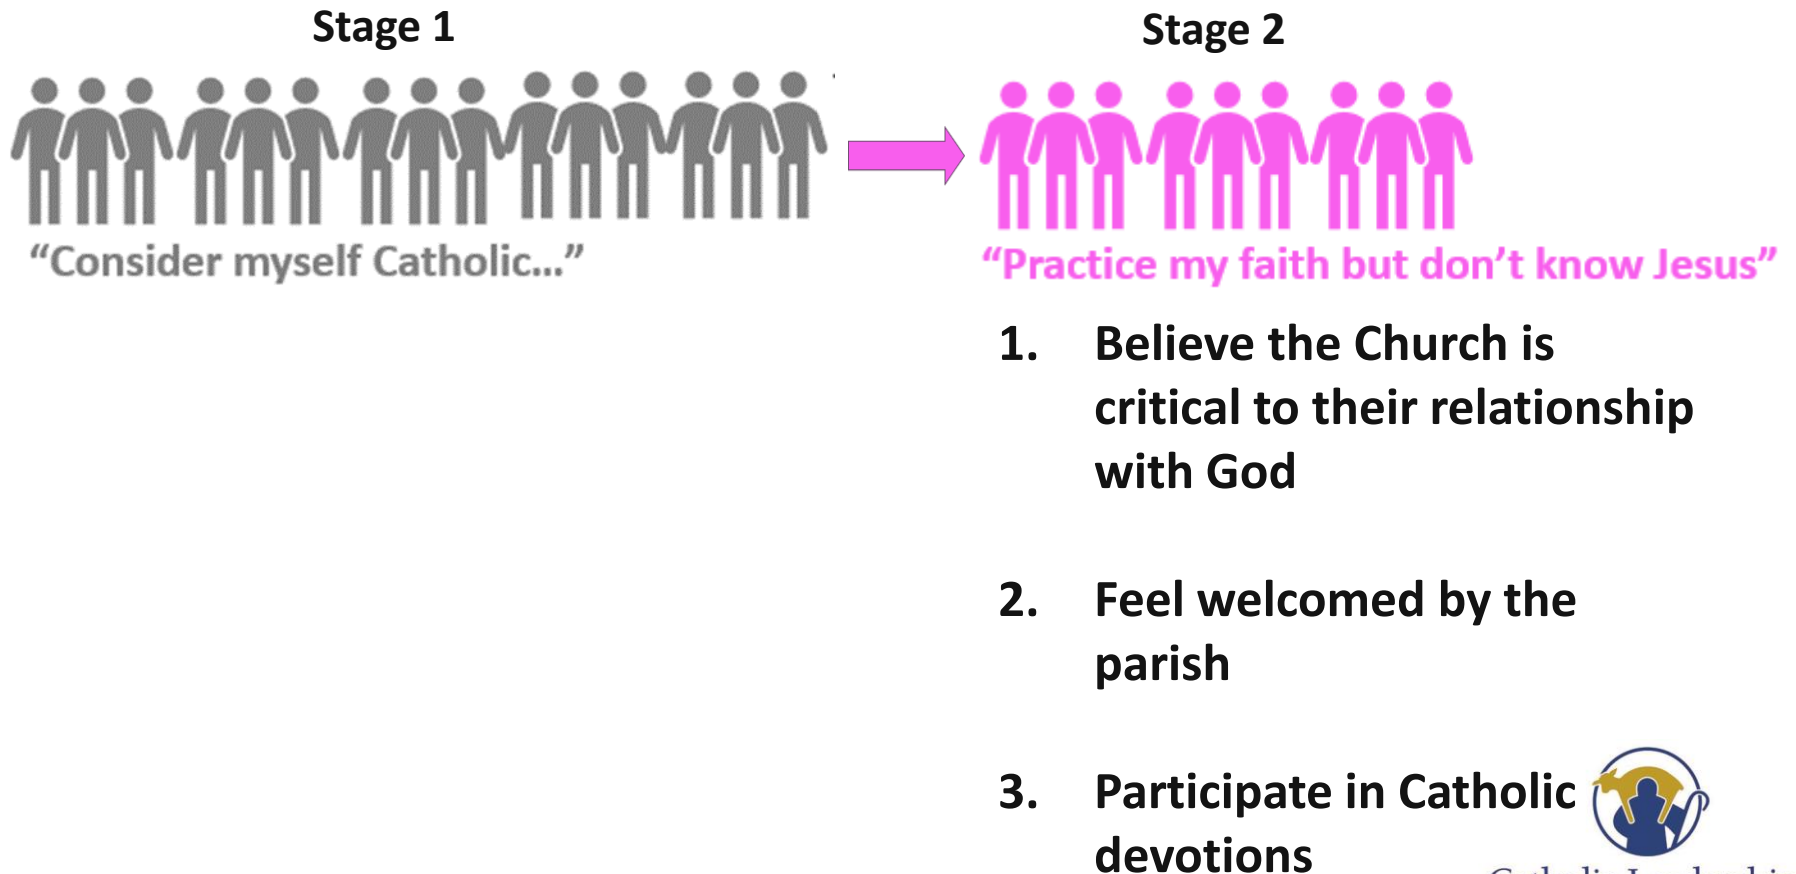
Stage 1

"Consider myself Catholic..."

Stage 2

"Practice my faith but don't know Jesus"

1. Believe the Church is critical to their relationship with God

2. Feel welcomed by the parish

3. Participate in Catholic devotions

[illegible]